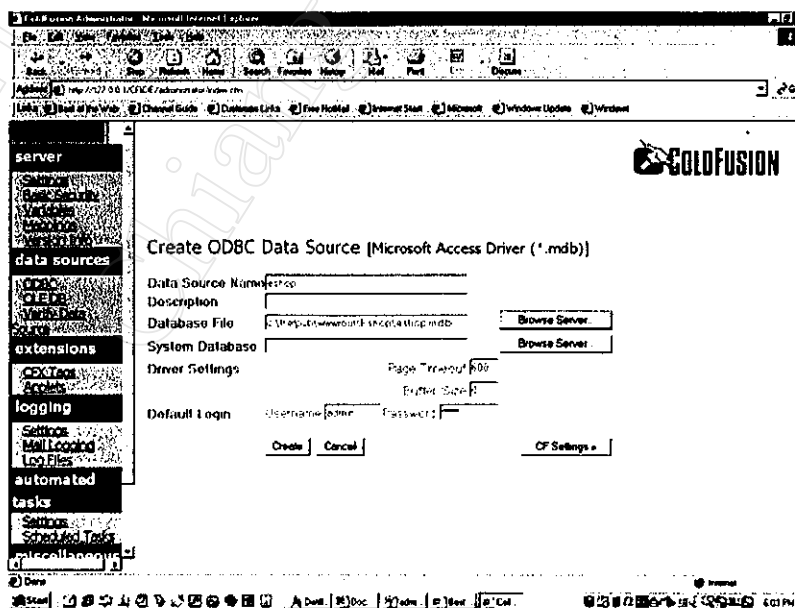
ColdFusion Administrator - Microsoft Internet Explorer

File Edit View Favorites Tools Help

Back Forward Stop Refresh Home Search Favorites History Mail Print Edit Discuss

Address http://127.0.0.1/CFIDE/administrator/index.cfm

Links Best of the Web Channel Guide Customize Links Free Hotmail Internet Start Microsoft Windows Update Windows

server
Settings
Basic Security
Variables
Mappings
Version Info
data sources
ODBC
OLE DB
Verify Data Source
extensions
CFX Tags
Applets
logging
Settings
Mail Logging
Log Files
automated tasks
Settings
Scheduled Tasks
miscellaneous

COLDFUSION

Create ODBC Data Source [Microsoft Access Driver (*.mdb)]

Data Source Name shop
Description
Database File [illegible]shop.mdb Browse Server...
System Database Browse Server...
Driver Settings Page Timeout 600
Buffer Size 0
Default Login Username admin Password

Create Cancel CF Settings »

Done Internet

Start